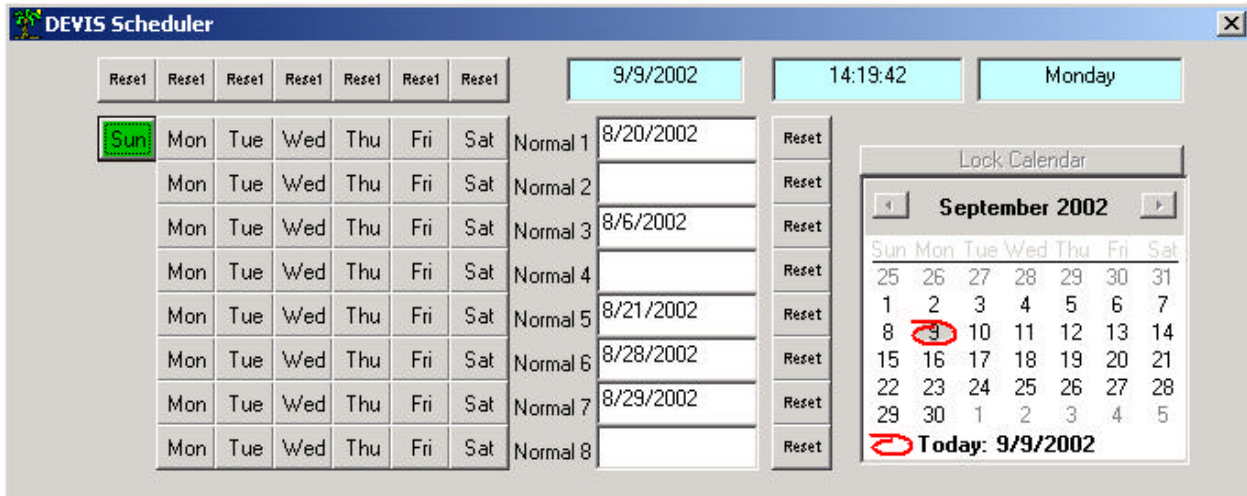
DEVIS Scheduler

| Reset | Reset | Reset | Reset | Reset | Reset | Reset |

9/9/2002
14:19:42
Monday

| Sun | Mon | Tue | Wed | Thu | Fri | Sat | Normal 1 | 8/20/2002 | Reset |
|---|---|---|---|---|---|---|---|---|---|
| | Mon | Tue | Wed | Thu | Fri | Sat | Normal 2 | | Reset |
| | Mon | Tue | Wed | Thu | Fri | Sat | Normal 3 | 8/6/2002 | Reset |
| | Mon | Tue | Wed | Thu | Fri | Sat | Normal 4 | | Reset |
| | Mon | Tue | Wed | Thu | Fri | Sat | Normal 5 | 8/21/2002 | Reset |
| | Mon | Tue | Wed | Thu | Fri | Sat | Normal 6 | 8/28/2002 | Reset |
| | Mon | Tue | Wed | Thu | Fri | Sat | Normal 7 | 8/29/2002 | Reset |
| | Mon | Tue | Wed | Thu | Fri | Sat | Normal 8 | | Reset |

Lock Calendar

September 2002

| Sun | Mon | Tue | Wed | Thu | Fri | Sat |
|---|---|---|---|---|---|---|
| 25 | 26 | 27 | 28 | 29 | 30 | 31 |
| 1 | 2 | 3 | 4 | 5 | 6 | 7 |
| 8 | 9 | 10 | 11 | 12 | 13 | 14 |
| 15 | 16 | 17 | 18 | 19 | 20 | 21 |
| 22 | 23 | 24 | 25 | 26 | 27 | 28 |
| 29 | 30 | 1 | 2 | 3 | 4 | 5 |

Today: 9/9/2002